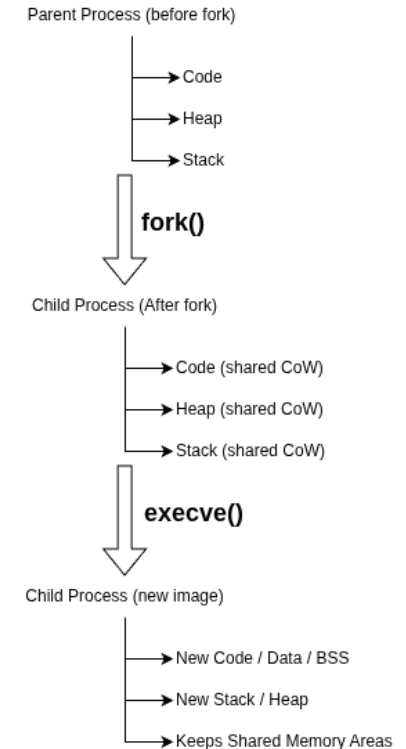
Parent Process (before fork)

Code

Heap

Stack

fork()

Child Process (After fork)

Code (shared CoW)

Heap (shared CoW)

Stack (shared CoW)

execve()

Child Process (new image)

New Code / Data / BSS

New Stack / Heap

Keeps Shared Memory Areas